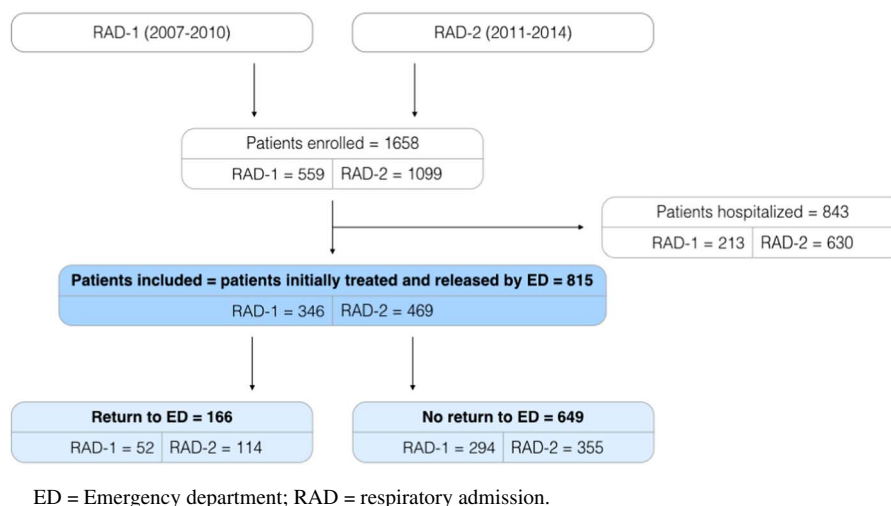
RAD-1 (2007-2010)

RAD-2 (2011-2014)

Patients enrolled = 1658

RAD-1 = 559 | RAD-2 = 1099

Patients hospitalized = 843

RAD-1 = 213 | RAD-2 = 630

Patients included = patients initially treated and released by ED = 815

RAD-1 = 346 | RAD-2 = 469

Return to ED = 166

RAD-1 = 52 | RAD-2 = 114

No return to ED = 649

RAD-1 = 294 | RAD-2 = 355

ED = Emergency department; RAD = respiratory admission.